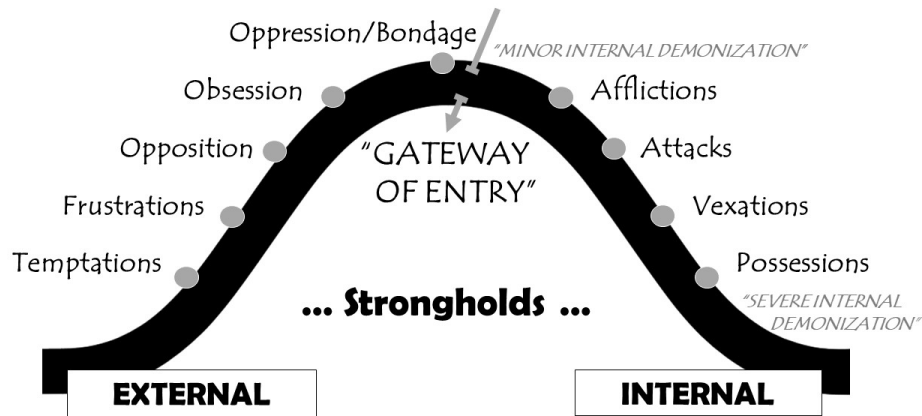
Oppression/Bondage

"MINOR INTERNAL DEMONIZATION"

Obsession

Afflictions

Opposition

"GATEWAY OF ENTRY"

Attacks

Frustrations

Vexations

Temptations

Possessions

"SEVERE INTERNAL DEMONIZATION"

... Strongholds ...

EXTERNAL

INTERNAL